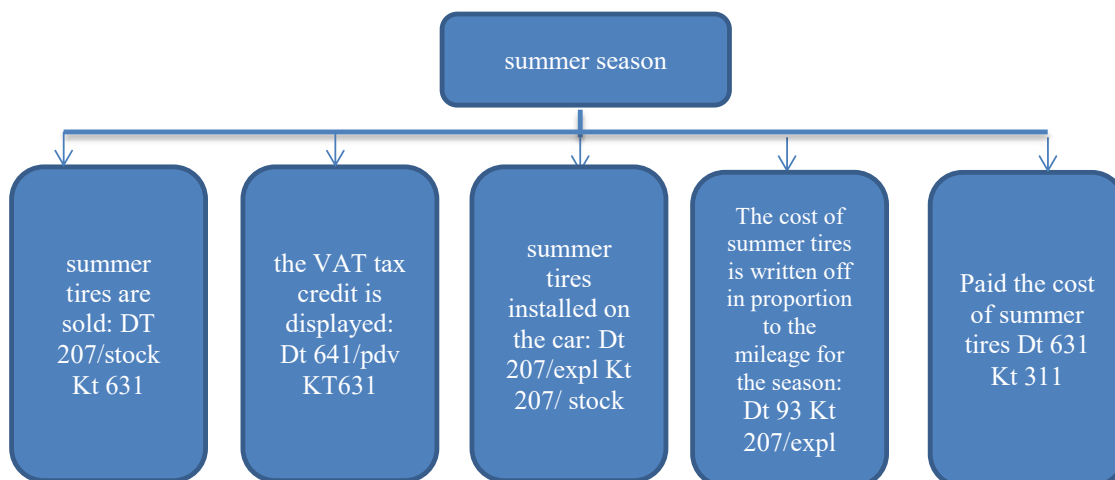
summer season

summer tires are sold: DT 207/stock Kt 631

the VAT tax credit is displayed: Dt 641/pdv KT631

summer tires installed on the car: Dt 207/expl Kt 207/ stock

The cost of summer tires is written off in proportion to the mileage for the season: Dt 93 Kt 207/expl

Paid the cost of summer tires Dt 631 Kt 311